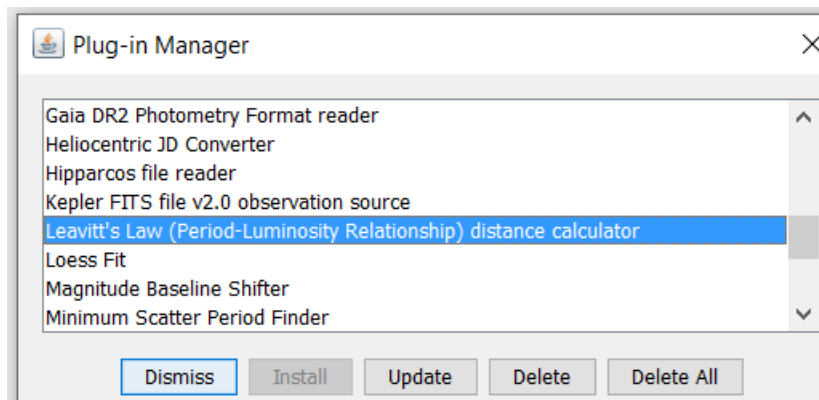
Plug-in Manager

Gaia DR2 Photometry Format reader
Heliocentric JD Converter
Hipparcos file reader
Kepler FITS file v2.0 observation source
Leavitt's Law (Period-Luminosity Relationship) distance calculator
Loess Fit
Magnitude Baseline Shifter
Minimum Scatter Period Finder

Dismiss
Install
Update
Delete
Delete All